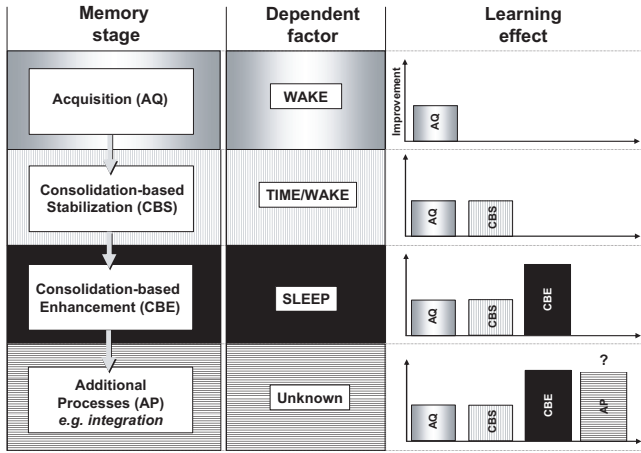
| Memory stage | Dependent factor | Learning effect |
|---|---|---|
| Acquisition (AQ) | WAKE | Improvement; AQ |
| Consolidation-based Stabilization (CBS) | TIME/WAKE | AQ; CBS |
| Consolidation-based Enhancement (CBE) | SLEEP | AQ; CBS; CBE |
| Additional Processes (AP) *e.g. integration* | Unknown | AQ; CBS; CBE; AP; ? |